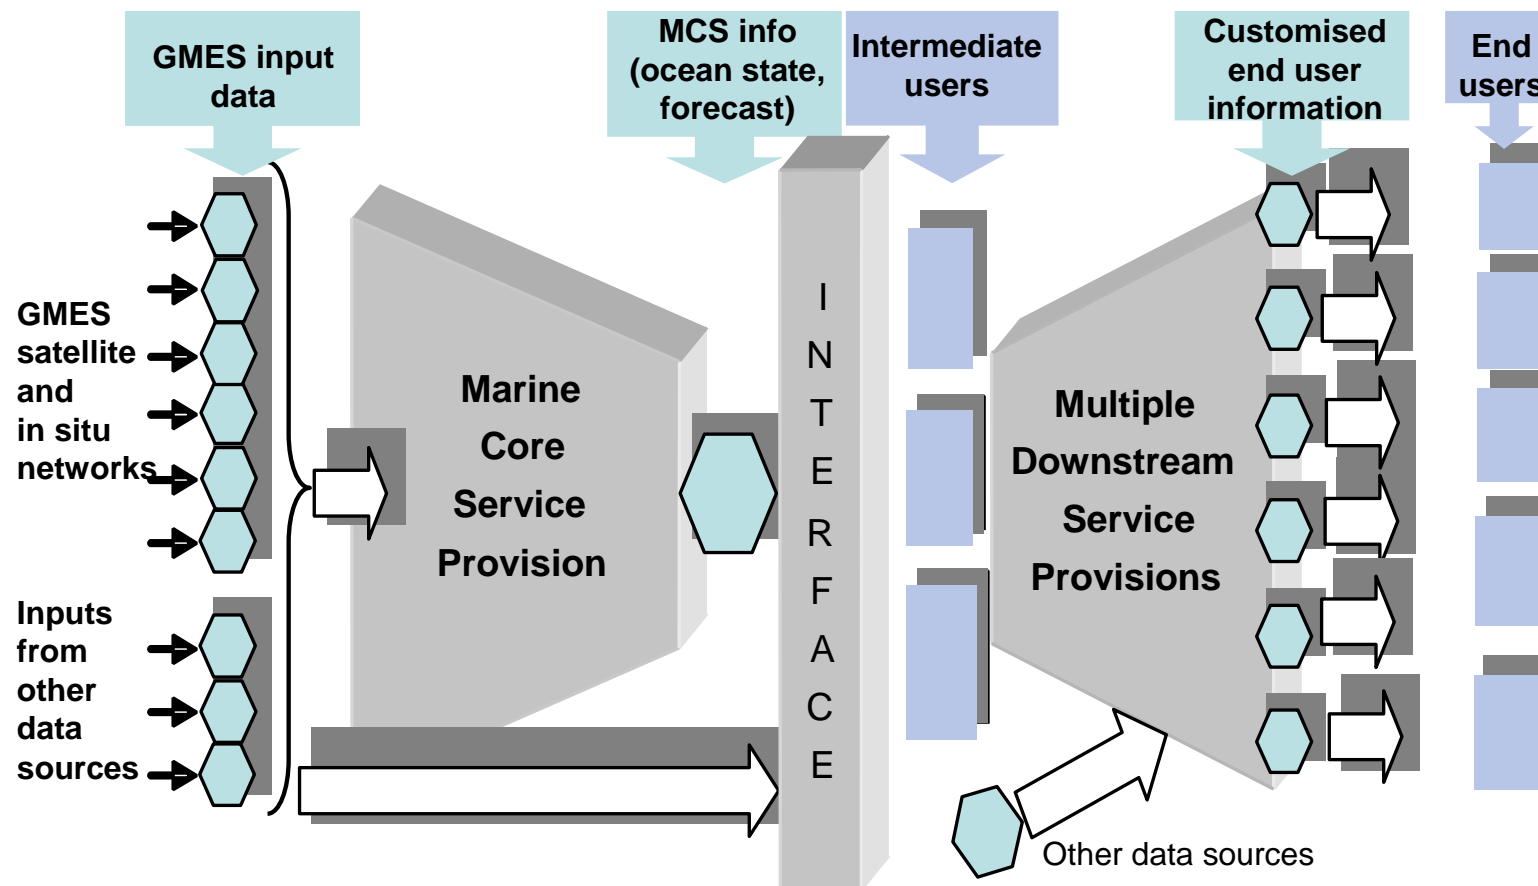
GMES input data

MCS info (ocean state, forecast)

Intermediate users

Customised end user information

End users

GMES satellite and in situ networks

Inputs from other data sources

Marine Core Service Provision

INTERFACE

Multiple Downstream Service Provisions

Other data sources